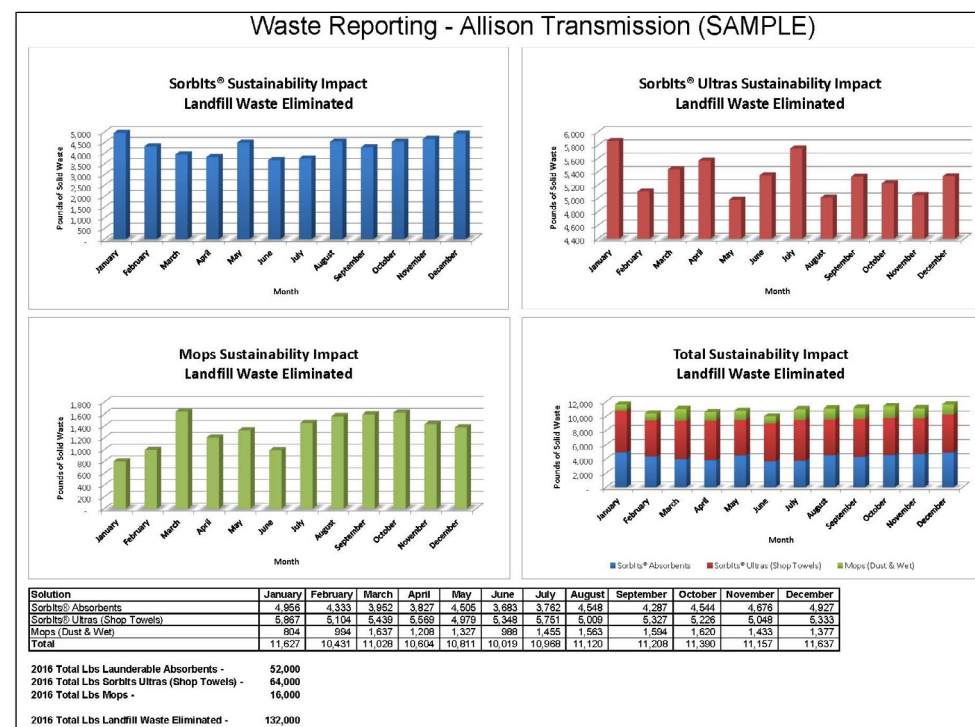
Waste Reporting - Allison Transmission (SAMPLE)

SorbIts® Sustainability Impact
Landfill Waste Eliminated

5,000
4,500
4,000
3,500
3,000
2,500
2,000
1,500
1,000
500
-

Pounds of Solid Waste

January February March April May June July August September October November December

Month

SorbIts® Ultras Sustainability Impact
Landfill Waste Eliminated

6,000
5,800
5,600
5,400
5,200
5,000
4,800
4,600
4,400

Pounds of Solid Waste

January February March April May June July August September October November December

Month

Mops Sustainability Impact
Landfill Waste Eliminated

1,800
1,600
1,400
1,200
1,000
800
600
400
200
-

Pounds of Solid Waste

January February March April May June July August September October November December

Month

Total Sustainability Impact
Landfill Waste Eliminated

12,000
10,000
8,000
6,000
4,000
2,000
-

Pounds of Solid Waste

January February March April May June July August September October November December

Month

SorbIts® Absorbents SorbIts® Ultras (Shop Towels) Mops (Dust & Wet)

| Solution | January | February | March | April | May | June | July | August | September | October | November | December |
|---|---|---|---|---|---|---|---|---|---|---|---|---|
| SorbIts® Absorbents | 4,956 | 4,333 | 3,952 | 3,827 | 4,505 | 3,683 | 3,762 | 4,548 | 4,287 | 4,544 | 4,676 | 4,927 |
| SorbIts® Ultras (Shop Towels) | 5,867 | 5,104 | 5,439 | 5,569 | 4,979 | 5,348 | 5,751 | 5,009 | 5,327 | 5,226 | 5,048 | 5,333 |
| Mops (Dust & Wet) | 804 | 994 | 1,637 | 1,208 | 1,327 | 988 | 1,455 | 1,563 | 1,594 | 1,620 | 1,433 | 1,377 |
| Total | 11,627 | 10,431 | 11,028 | 10,604 | 10,811 | 10,019 | 10,968 | 11,120 | 11,208 | 11,390 | 11,157 | 11,637 |

2016 Total Lbs Launderable Absorbents - 52,000
2016 Total Lbs SorbIts Ultras (Shop Towels) - 64,000
2016 Total Lbs Mops - 16,000

2016 Total Lbs Landfill Waste Eliminated - 132,000